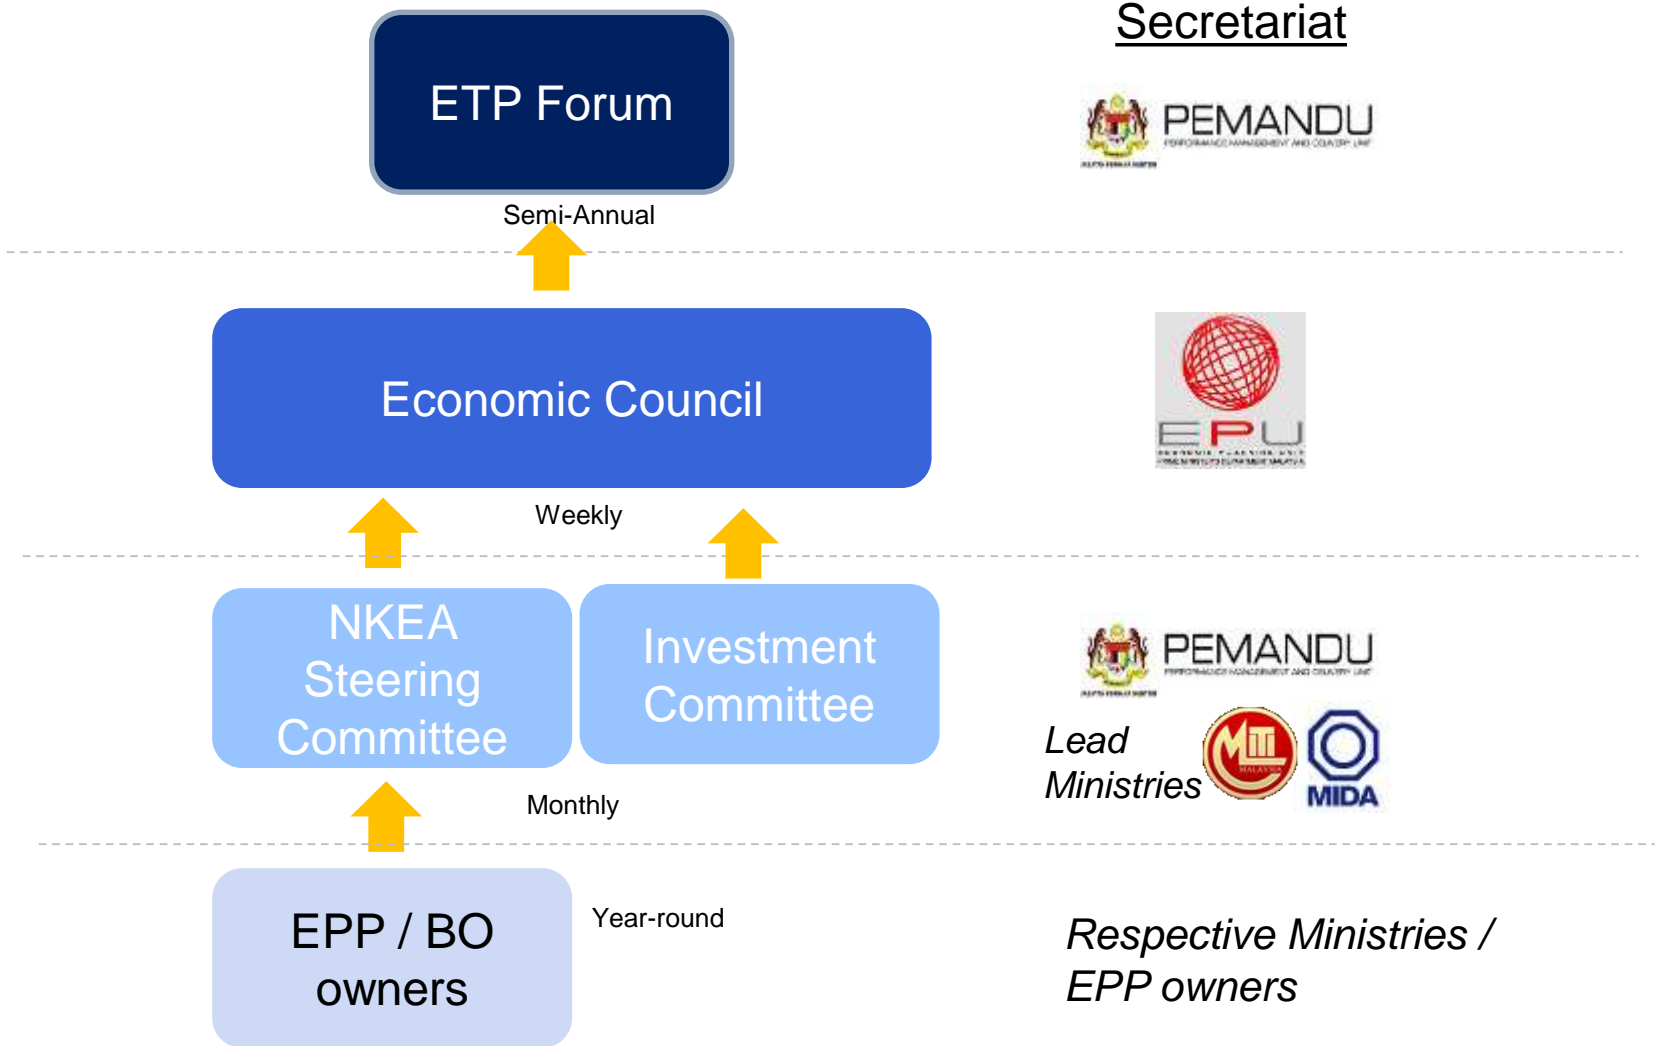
Secretariat

ETP Forum

PEMANDU

Semi-Annual

Economic Council

EPU

Weekly

NKEA Steering Committee

Investment Committee

PEMANDU

Lead Ministries

MITI

MIDA

Monthly

EPP / BO owners

Year-round

Respective Ministries / EPP owners